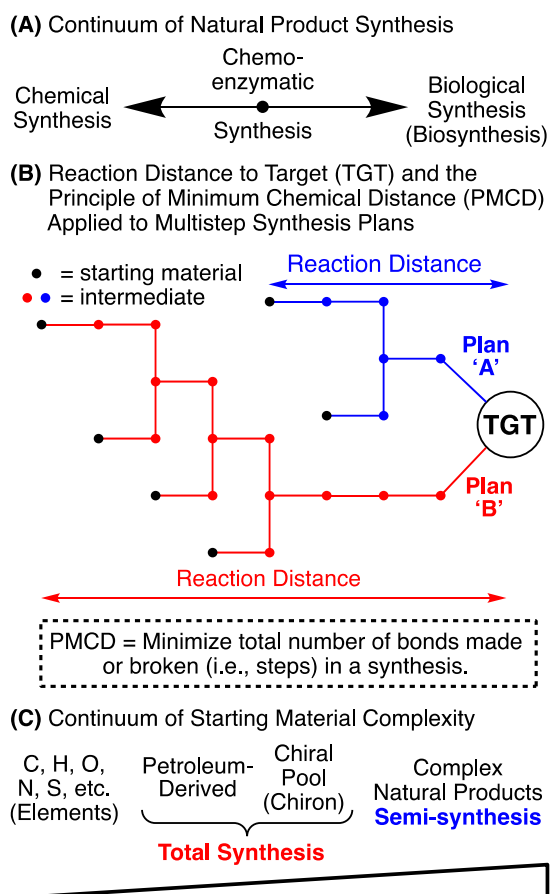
(A) Continuum of Natural Product Synthesis

Chemical Synthesis

Chemo-enzymatic Synthesis

Biological Synthesis (Biosynthesis)

(B) Reaction Distance to Target (TGT) and the Principle of Minimum Chemical Distance (PMCD) Applied to Multistep Synthesis Plans

= starting material
= intermediate

Reaction Distance

Plan 'A'

TGT

Plan 'B'

Reaction Distance

PMCD = Minimize total number of bonds made or broken (i.e., steps) in a synthesis.

(C) Continuum of Starting Material Complexity

C, H, O, N, S, etc. (Elements)

Petroleum-Derived

Chiral Pool (Chiron)

Complex Natural Products

Semi-synthesis

Total Synthesis